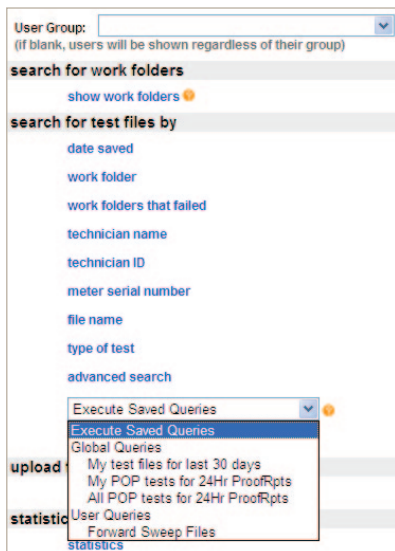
User Group:
(if blank, users will be shown regardless of their group)

search for work folders

show work folders

search for test files by

date saved

work folder

work folders that failed

technician name

technician ID

meter serial number

file name

type of test

advanced search

Execute Saved Queries

Execute Saved Queries
Global Queries
My test files for last 30 days
My POP tests for 24Hr ProofRpts
All POP tests for 24Hr ProofRpts
User Queries
Forward Sweep Files

upload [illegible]

statistic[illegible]

statistics